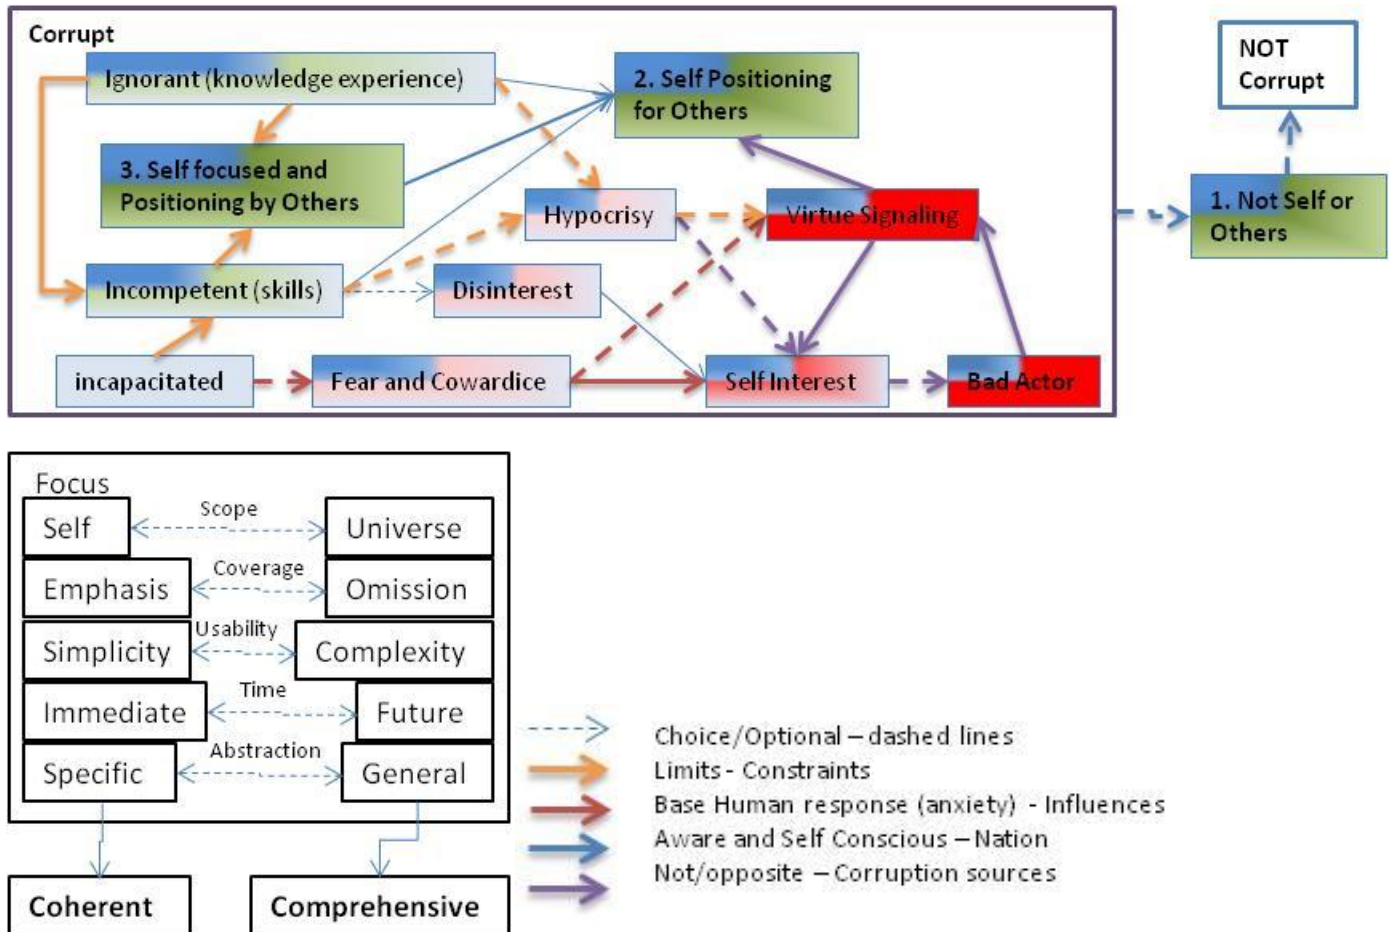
Corrupt

Ignorant (knowledge experience)

2. Self Positioning for Others

3. Self focused and Positioning by Others

Hypocrisy

Virtue Signaling

Incompetent (skills)

Disinterest

incapacitated

Fear and Cowardice

Self Interest

Bad Actor

NOT Corrupt

1. Not Self or Others

Focus

Self

Scope

Universe

Emphasis

Coverage

Omission

Simplicity

Usability

Complexity

Immediate

Time

Future

Specific

Abstraction

General

Coherent

Comprehensive

Choice/Optional – dashed lines
Limits - Constraints
Base Human response (anxiety) - Influences
Aware and Self Conscious – Nation
Not/opposite – Corruption sources